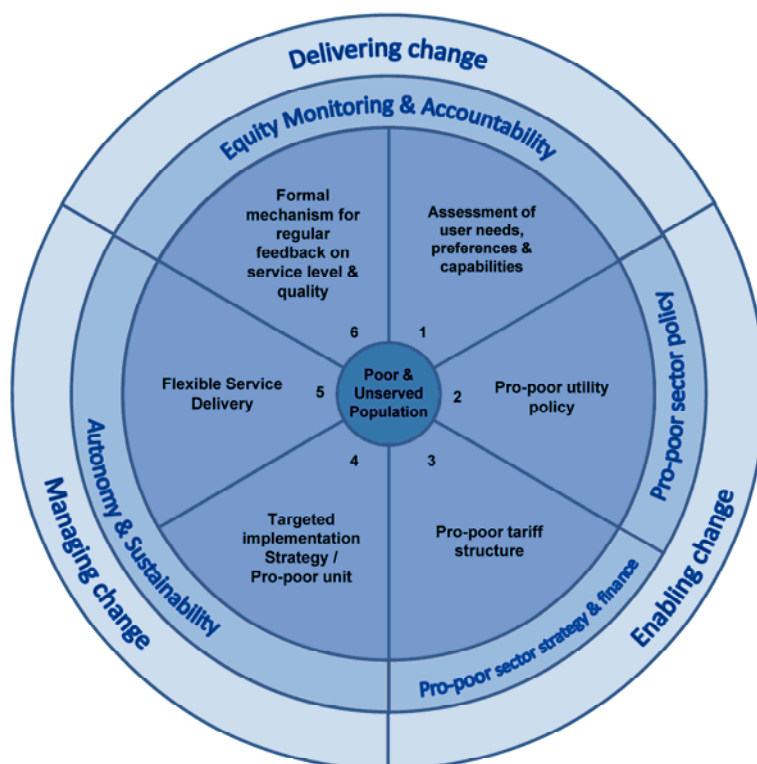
Delivering change

Equity Monitoring & Accountability

Formal mechanism for regular feedback on service level & quality

Assessment of user needs, preferences & capabilities

6

1

Poor & Unserved Population

Flexible Service Delivery

5

2

Pro-poor utility policy

4

3

Targeted implementation Strategy / Pro-poor unit

Pro-poor tariff structure

Pro-poor sector policy

Autonomy & Sustainability

Pro-poor sector strategy & finance

Managing change

Enabling change